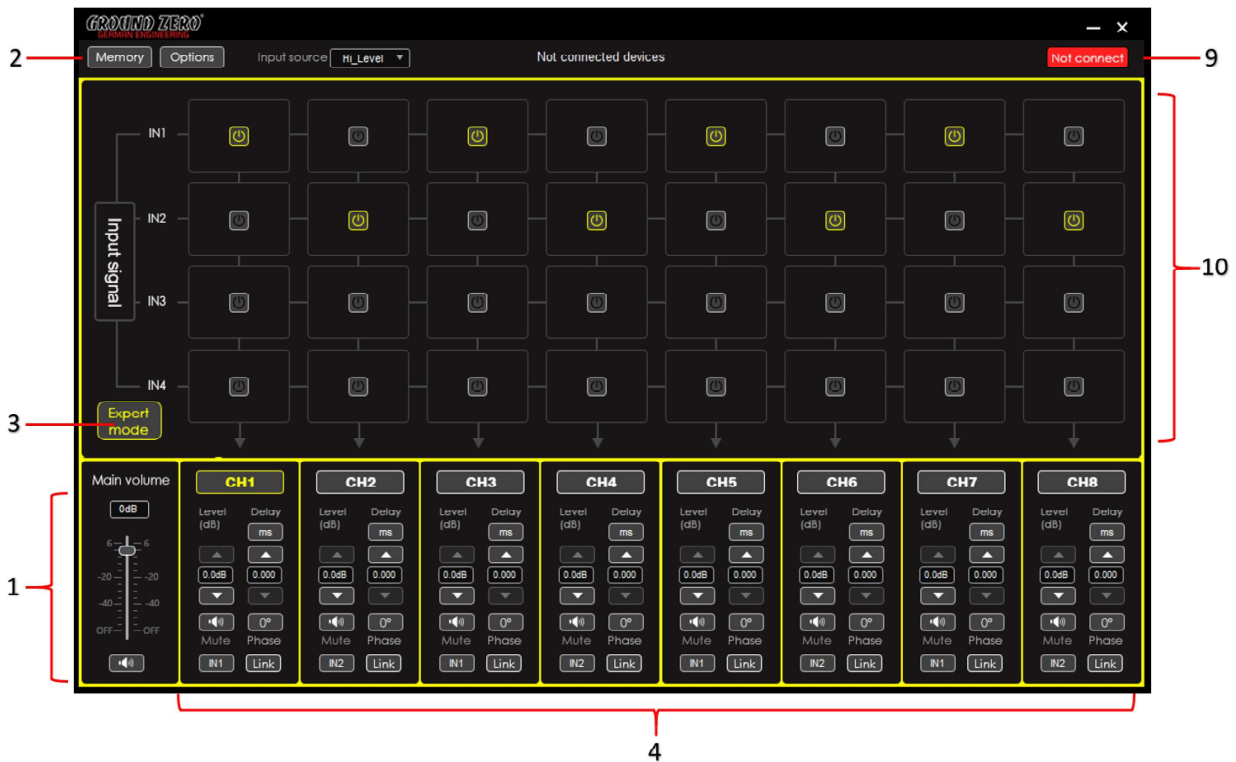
GROUND ZERO
GERMAN ENGINEERING

— ×

2 Memory Options Input source Hi_Level Not connected devices Not connect 9

IN1
IN2
IN3
IN4
Input signal

10

3 Expert mode

Main volume
0dB
6 6
-20 -20
-40 -40
OFF OFF

1

| CH1 | CH2 | CH3 | CH4 | CH5 | CH6 | CH7 | CH8 |
|---|---|---|---|---|---|---|---|
| Level (dB) Delay ms | Level (dB) Delay ms | Level (dB) Delay ms | Level (dB) Delay ms | Level (dB) Delay ms | Level (dB) Delay ms | Level (dB) Delay ms | Level (dB) Delay ms |
| 0.0dB 0.000 | 0.0dB 0.000 | 0.0dB 0.000 | 0.0dB 0.000 | 0.0dB 0.000 | 0.0dB 0.000 | 0.0dB 0.000 | 0.0dB 0.000 |
| 0° Mute Phase | 0° Mute Phase | 0° Mute Phase | 0° Mute Phase | 0° Mute Phase | 0° Mute Phase | 0° Mute Phase | 0° Mute Phase |
| IN1 Link | IN2 Link | IN1 Link | IN2 Link | IN1 Link | IN2 Link | IN1 Link | IN2 Link |

4